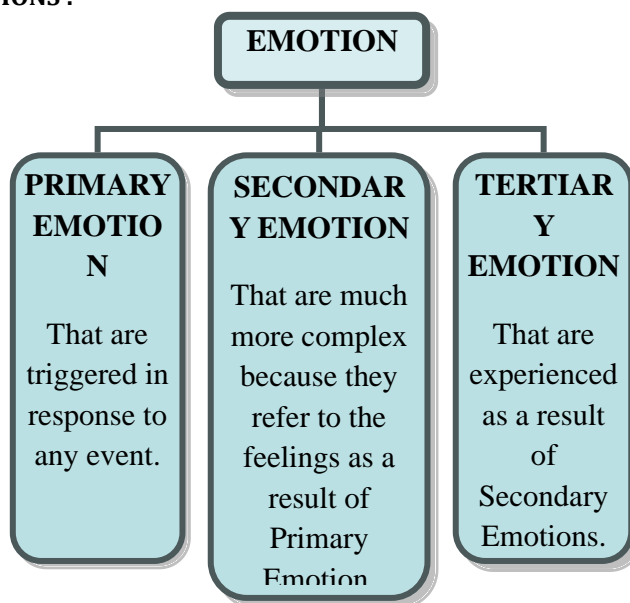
IONS :

EMOTION

PRIMARY EMOTION

That are triggered in response to any event.

SECONDARY EMOTION

That are much more complex because they refer to the feelings as a result of Primary Emotion

TERTIARY EMOTION

That are experienced as a result of Secondary Emotions.